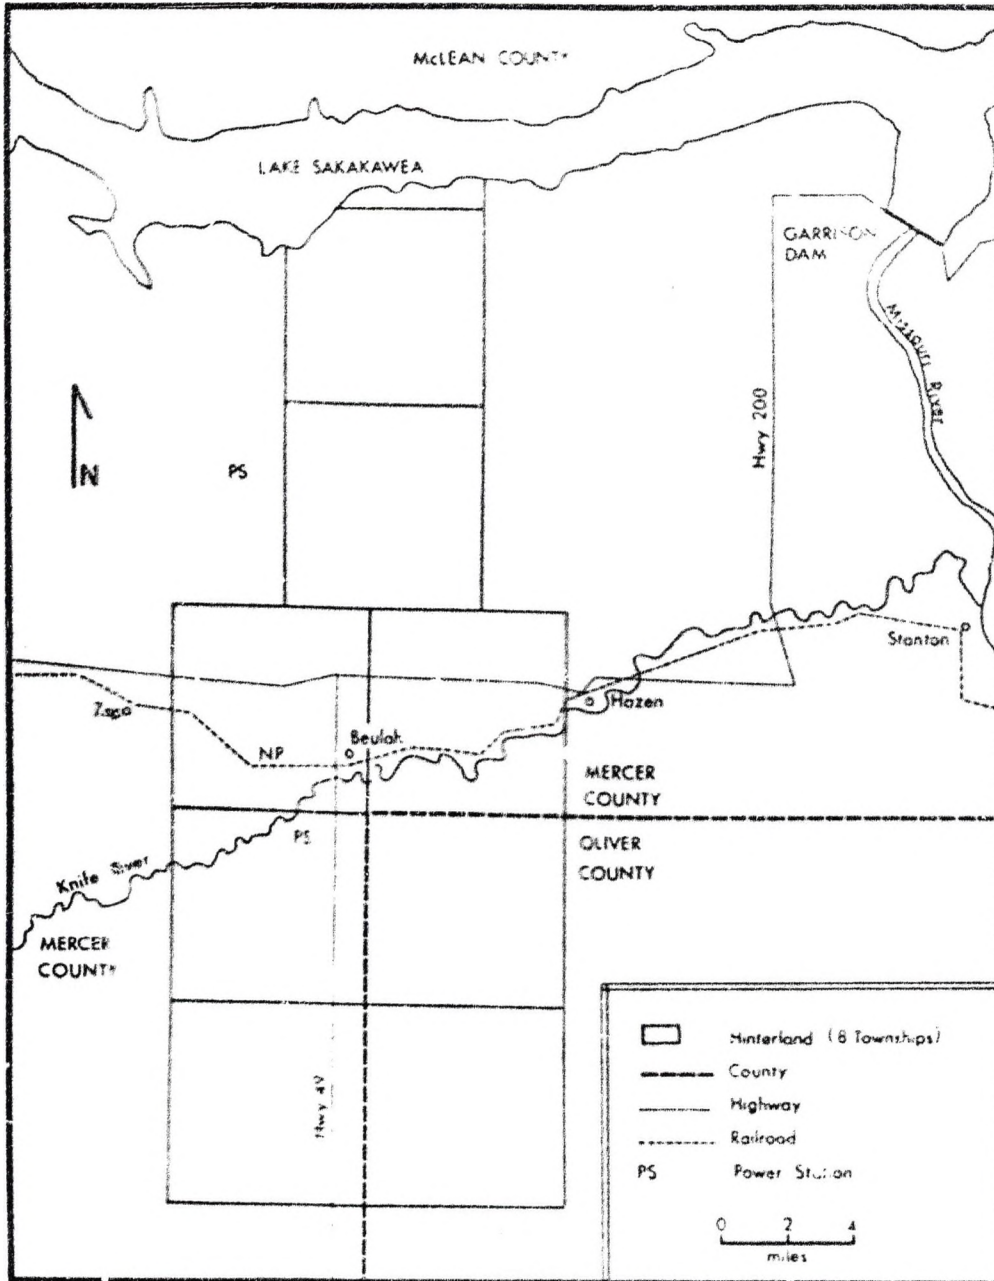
McLEAN COUNTY

LAKE SAKAKAWEA

GARRISON DAM

Missouri River

Hwy 200

N

PS

Stanton

Zap

Hazen

NP

Beulah

MERCER COUNTY

OLIVER COUNTY

PS

Knife River

MERCER COUNTY

Hwy 49

Hinterland (8 Townships)

County

Highway

Railroad

PS Power Station

0 2 4

miles